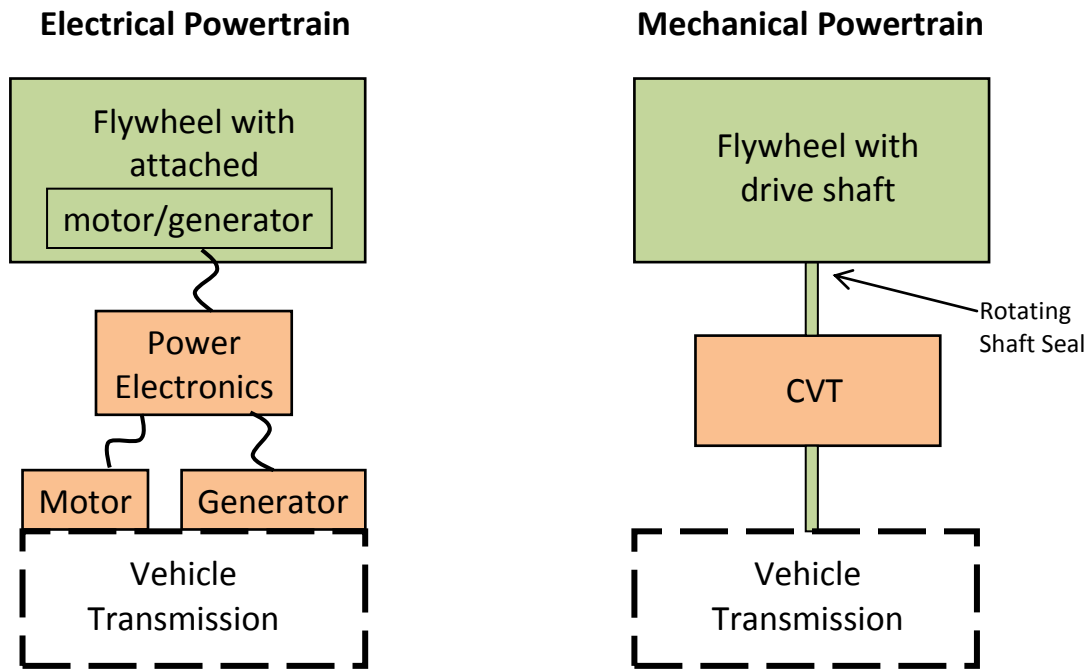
Electrical Powertrain

Flywheel with attached

motor/generator

Power Electronics

Motor

Generator

Vehicle Transmission

Mechanical Powertrain

Flywheel with drive shaft

Rotating Shaft Seal

CVT

Vehicle Transmission